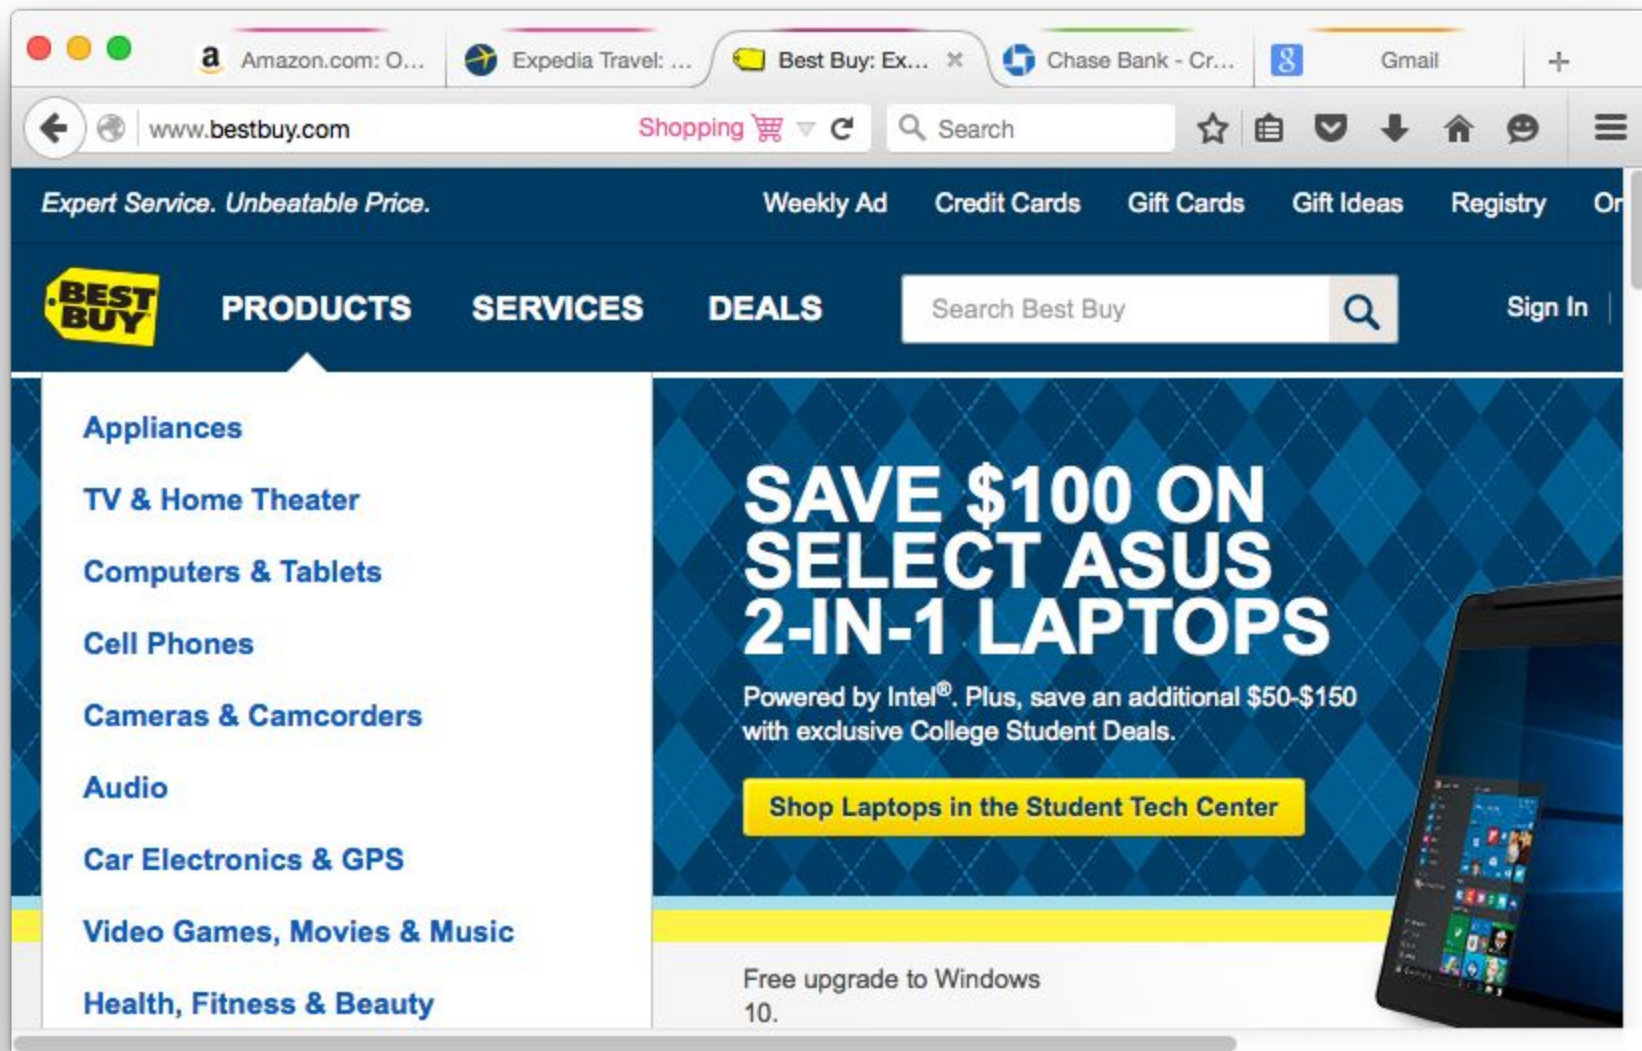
a Amazon.com: O... Expedia Travel: ... Best Buy: Ex... × Chase Bank - Cr... g Gmail +

www.bestbuy.com Shopping Search

Expert Service. Unbeatable Price. Weekly Ad Credit Cards Gift Cards Gift Ideas Registry Or

BEST BUY PRODUCTS SERVICES DEALS Search Best Buy Sign In

Appliances

TV & Home Theater

Computers & Tablets

Cell Phones

Cameras & Camcorders

Audio

Car Electronics & GPS

Video Games, Movies & Music

Health, Fitness & Beauty

SAVE $100 ON SELECT ASUS 2-IN-1 LAPTOPS

Powered by Intel®. Plus, save an additional $50-$150 with exclusive College Student Deals.

Shop Laptops in the Student Tech Center

Free upgrade to Windows 10.